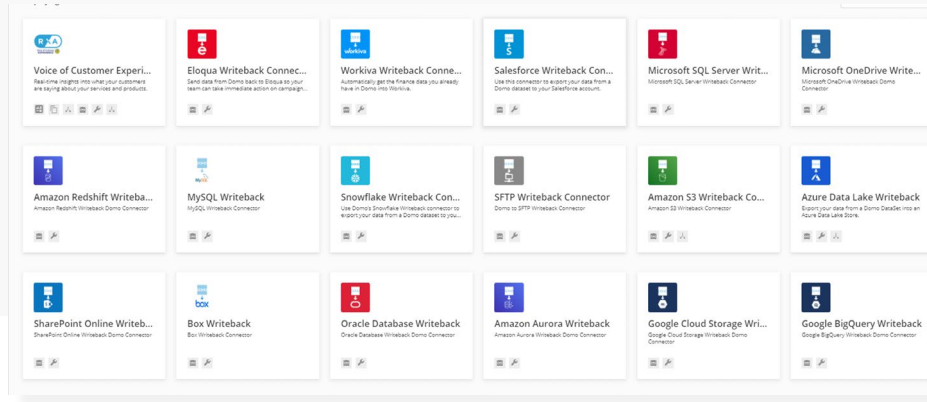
Voice of Customer Experi...
Real-time insights into what your customers are saying about your services and products.

Eloqua Writeback Connec...
Send data from Domo back to Eloqua so your team can take immediate action on campaign...

Workiva Writeback Conne...
Automatically get the finance data you already have in Domo into Workiva.

Salesforce Writeback Con...
Use this connector to export your data from a Domo dataset to your Salesforce account.

Microsoft SQL Server Writ...
Microsoft SQL Server Writeback Connector

Microsoft OneDrive Write...
Microsoft OneDrive Writeback Domo Connector

Amazon Redshift Writeba...
Amazon Redshift Writeback Domo Connector

MySQL Writeback
MySQL Writeback Connector

Snowflake Writeback Con...
Use Domo's Snowflake Writeback connector to export your data from a Domo dataset to you...

SFTP Writeback Connector
Domo to SFTP Writeback Connector

Amazon S3 Writeback Co...
Amazon S3 Writeback Connector

Azure Data Lake Writeback
Export your data from a Domo DataSet into an Azure Data Lake Store.

SharePoint Online Writeb...
SharePoint Online Writeback Domo Connector

box
Box Writeback
Box Writeback Connector

Oracle Database Writeback
Oracle Database Writeback Domo Connector

Amazon Aurora Writeback
Amazon Aurora Writeback Domo Connector

Google Cloud Storage Wri...
Google Cloud Storage Writeback Domo Connector

Google BigQuery Writeback
Google BigQuery Writeback Connector